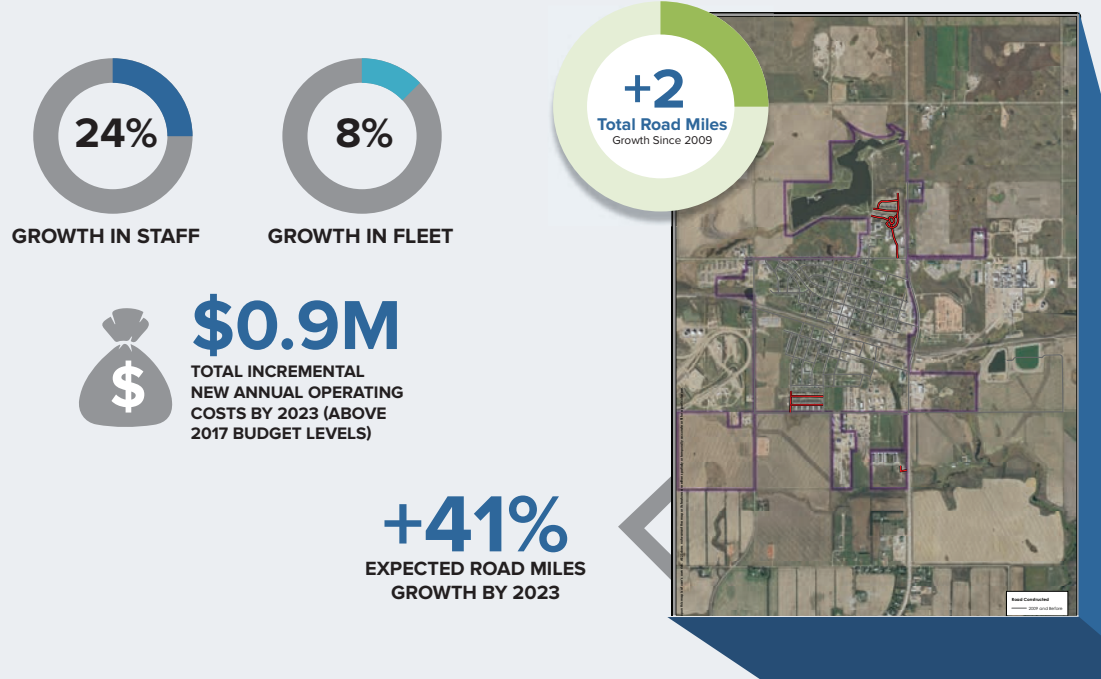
24%

GROWTH IN STAFF

8%

GROWTH IN FLEET

$

$0.9M

TOTAL INCREMENTAL NEW ANNUAL OPERATING COSTS BY 2023 (ABOVE 2017 BUDGET LEVELS)

+2

Total Road Miles

Growth Since 2009

+41%

EXPECTED ROAD MILES GROWTH BY 2023

Road Constructed

2009 and Before